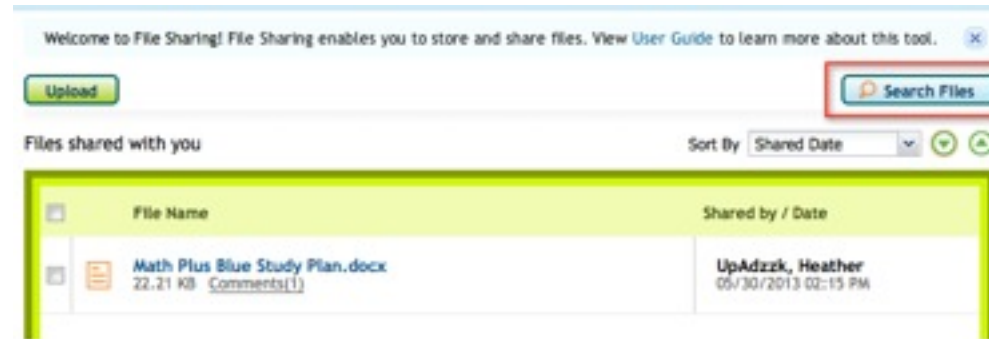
Welcome to File Sharing! File Sharing enables you to store and share files. View User Guide to learn more about this tool.

×

Upload

Search Files

Files shared with you

Sort By Shared Date

| | | File Name | Shared by / Date |
|---|---|---|---|
| | | Math Plus Blue Study Plan.docx 22.21 KB Comments(1) | UpAdzzk, Heather 05/30/2013 02:15 PM |